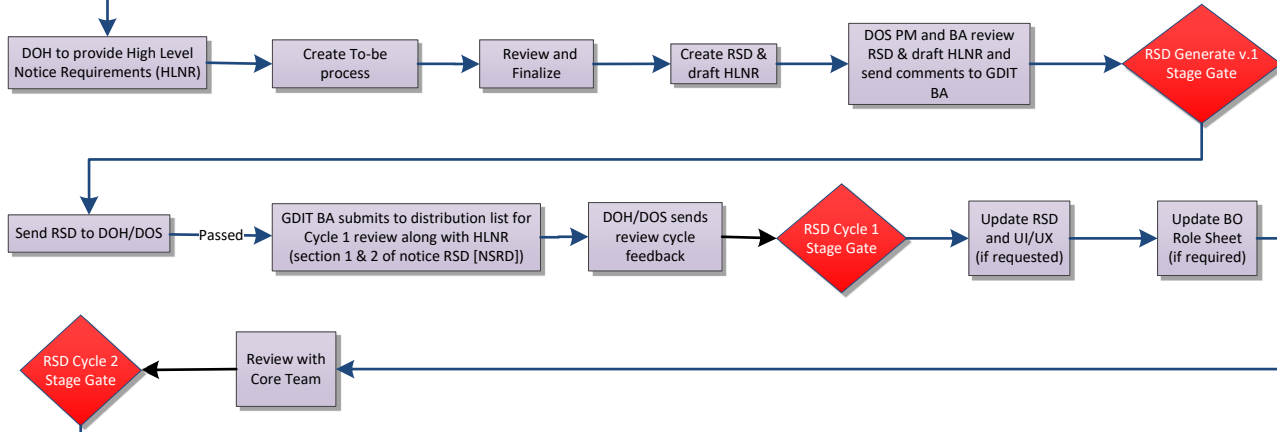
DOH to provide High Level Notice Requirements (HLNR)

Create To-be process

Review and Finalize

Create RSD & draft HLNR

DOS PM and BA review RSD & draft HLNR and send comments to GDIT BA

RSD Generate v.1 Stage Gate

Send RSD to DOH/DOS

Passed

GDIT BA submits to distribution list for Cycle 1 review along with HLNR (section 1 & 2 of notice RSD [NSRD])

DOH/DOS sends review cycle feedback

RSD Cycle 1 Stage Gate

Update RSD and UI/UX (if requested)

Update BO Role Sheet (if required)

RSD Cycle 2 Stage Gate

Review with Core Team